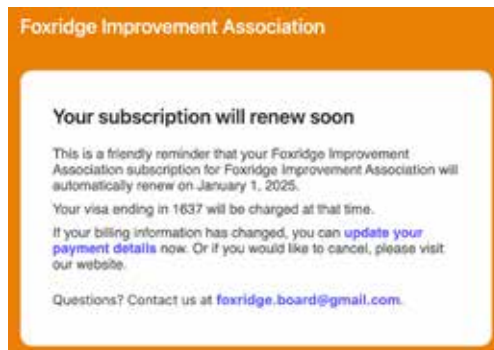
Foxridge Improvement Association

Your subscription will renew soon

This is a friendly reminder that your Foxridge Improvement Association subscription for Foxridge Improvement Association will automatically renew on January 1, 2025.

Your visa ending in 1637 will be charged at that time.

If your billing information has changed, you can update your payment details now. Or if you would like to cancel, please visit our website.

Questions? Contact us at foxridge.board@gmail.com.